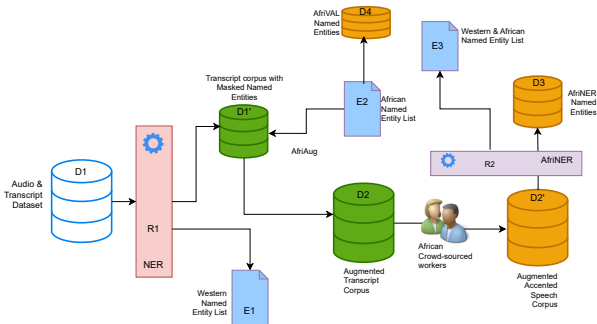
AfriVAL Named Entities

D4

E3

Western & African Named Entity List

Transcript corpus with Masked Named Entities

D1'

E2

African Named Entity List

D3

AfriNER Named Entities

AfriAug

R2

AfriNER

Audio & Transcript Dataset

D1

R1

NER

D2

Augmented Transcript Corpus

African Crowd-sourced workers

D2'

Augmented Accented Speech Corpus

Western Named Entity List

E1